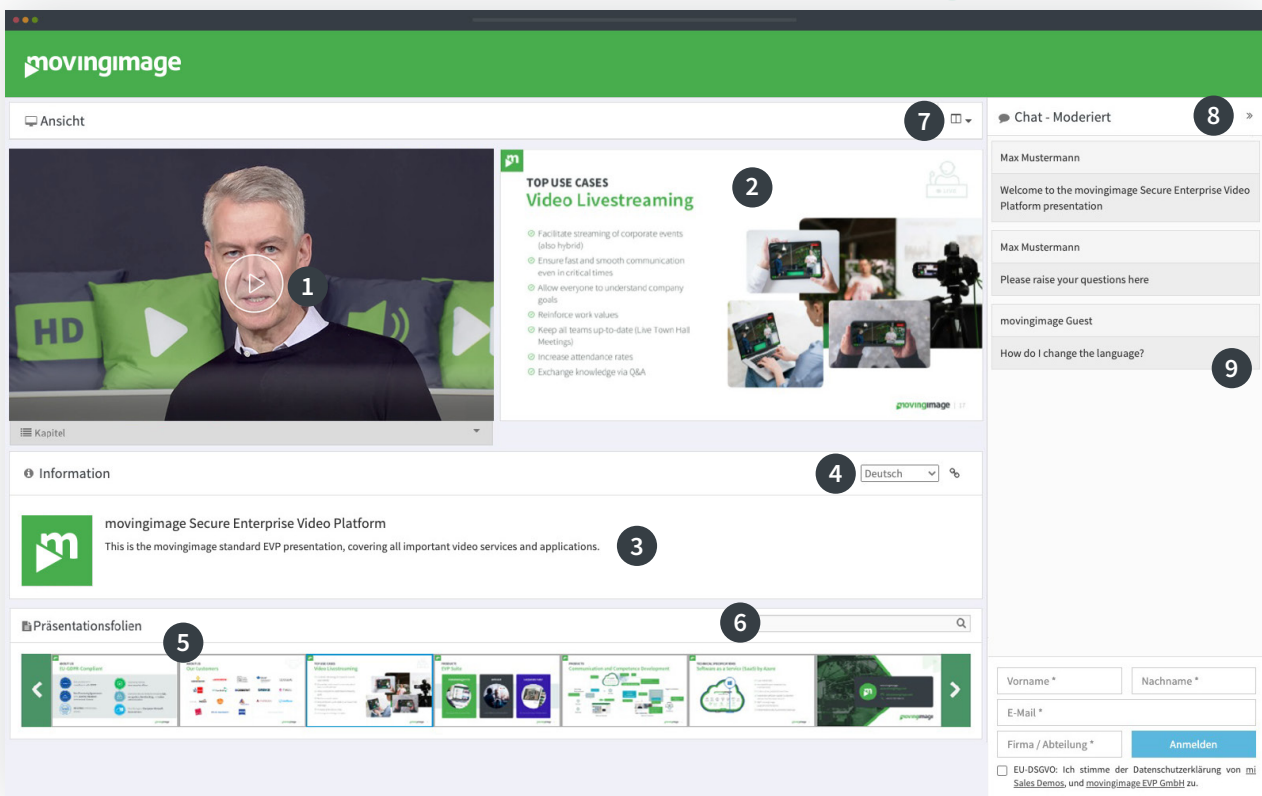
movingimage

Ansicht

7

HD

1

Kapitel

TOP USE CASES
Video Livestreaming

2

Facilitate streaming of corporate events (also hybrid)
Ensure fast and smooth communication even in critical times
Allow everyone to understand company goals
Reinforce work values
Keep all teams up-to-date (Live Town Hall Meetings)
Increase attendance rates
Exchange knowledge via Q&A

movingimage | 17

Information

4

Deutsch

movingimage Secure Enterprise Video Platform

This is the movingimage standard EVP presentation, covering all important video services and applications.

3

Präsentationsfolien

5

6

Chat - Moderiert

8

Max Mustermann

Welcome to the movingimage Secure Enterprise Video Platform presentation

Max Mustermann

Please raise your questions here

movingimage Guest

How do I change the language?

9

Vorname *

Nachname *

E-Mail *

Firma / Abteilung *

Anmelden

EU-DSGVO: Ich stimme der Datenschutzerklärung von mi Sales Demos, und movingimage EVP GmbH zu.